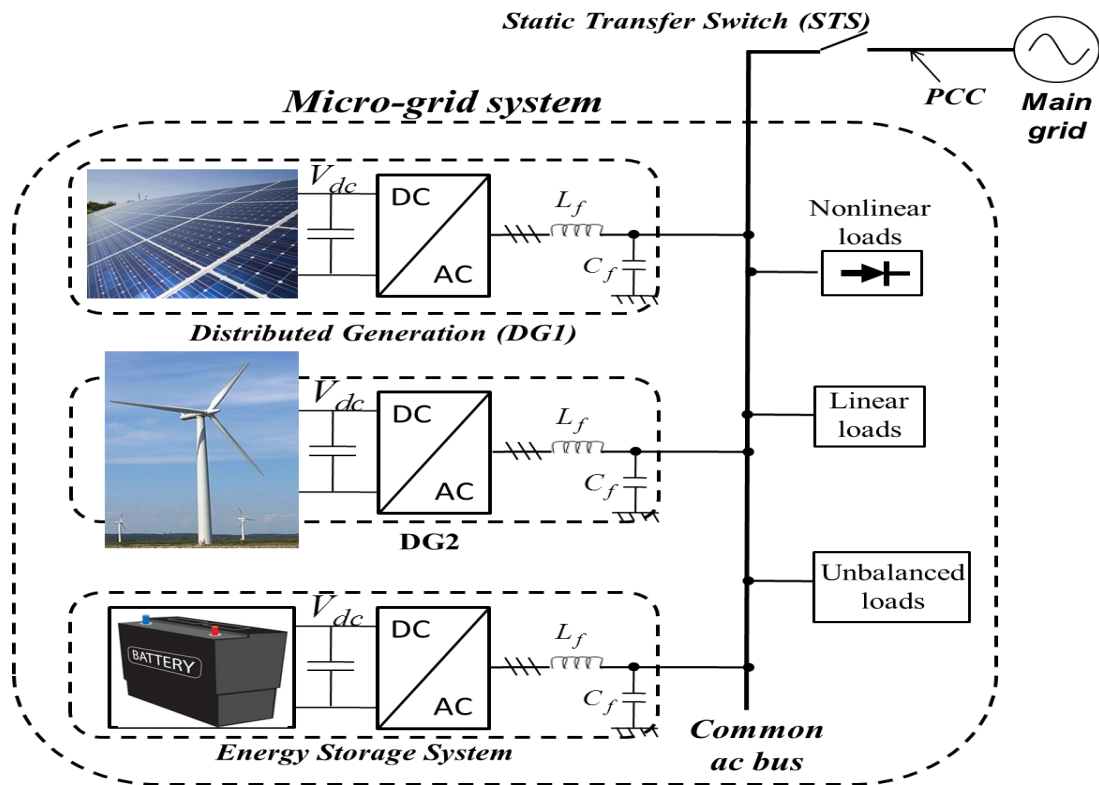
Static Transfer Switch (STS)

PCC

Main grid

Micro-grid system

$V_{dc}$

DC

AC

$L_f$

$C_f$

Nonlinear loads

Distributed Generation (DG1)

$V_{dc}$

DC

AC

$L_f$

$C_f$

Linear loads

DG2

Unbalanced loads

$V_{dc}$

BATTERY

DC

AC

$L_f$

$C_f$

Energy Storage System

Common ac bus